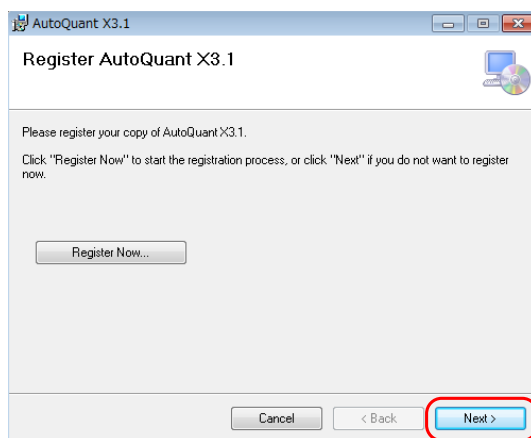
AutoQuant X3.1

Register AutoQuant X3.1

Please register your copy of AutoQuant X3.1.

Click "Register Now" to start the registration process, or click "Next" if you do not want to register now.

Register Now...

Cancel

< Back

Next >